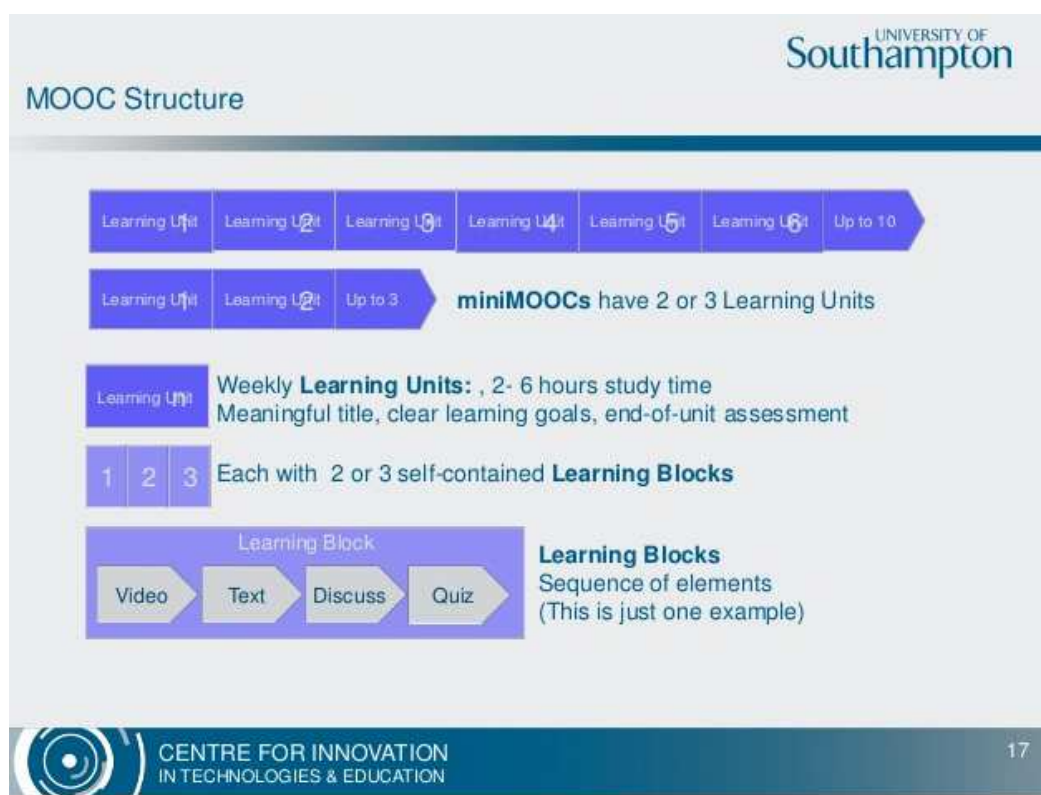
UNIVERSITY OF Southampton

MOOC Structure

Learning Unit 1 | Learning Unit 2 | Learning Unit 3 | Learning Unit 4 | Learning Unit 5 | Learning Unit 6 | Up to 10

Learning Unit 1 | Learning Unit 2 | Up to 3

**miniMOOCs** have 2 or 3 Learning Units

Learning Unit

Weekly **Learning Units:** , 2- 6 hours study time
Meaningful title, clear learning goals, end-of-unit assessment

1 2 3

Each with 2 or 3 self-contained **Learning Blocks**

Learning Block

Video Text Discuss Quiz

**Learning Blocks**
Sequence of elements
(This is just one example)

CENTRE FOR INNOVATION
IN TECHNOLOGIES & EDUCATION

17